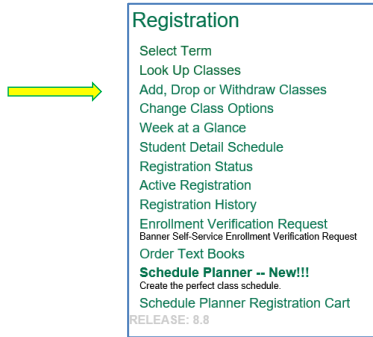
Registration

Select Term
Look Up Classes
Add, Drop or Withdraw Classes
Change Class Options
Week at a Glance
Student Detail Schedule
Registration Status
Active Registration
Registration History
Enrollment Verification Request
Banner Self-Service Enrollment Verification Request
Order Text Books
Schedule Planner -- New!!!
Create the perfect class schedule.
Schedule Planner Registration Cart

RELEASE: 8.8